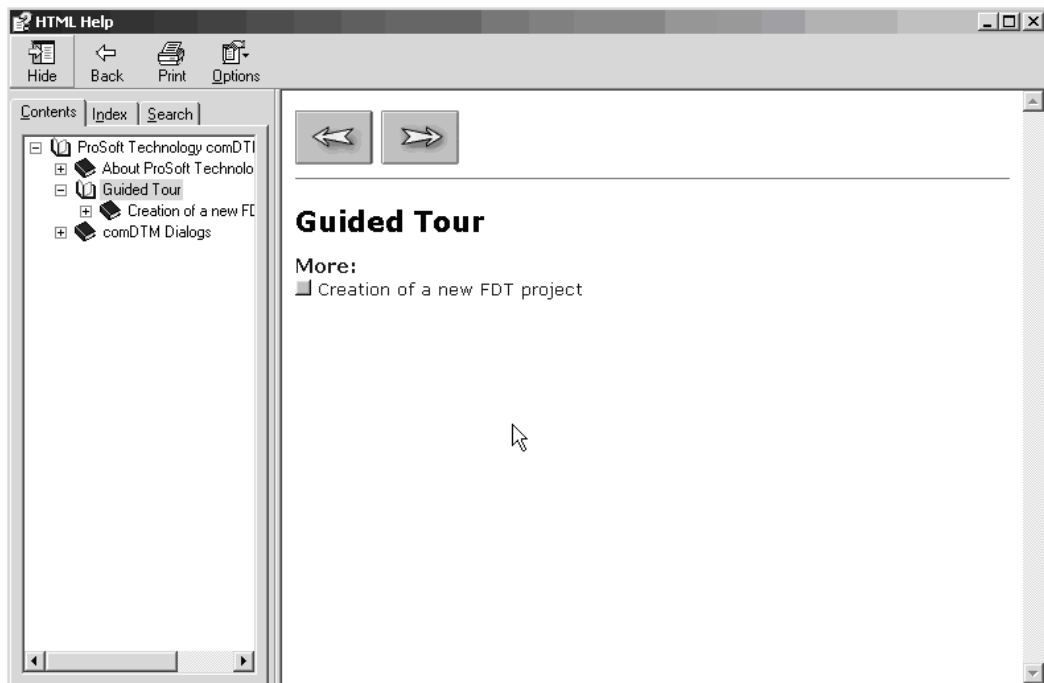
HTML Help

Hide
Back
Print
Options

Contents
Index
Search

ProSoft Technology comDT
About ProSoft Technolo
Guided Tour
Creation of a new FD
comDTM Dialogs

Guided Tour

More:
Creation of a new FDT project